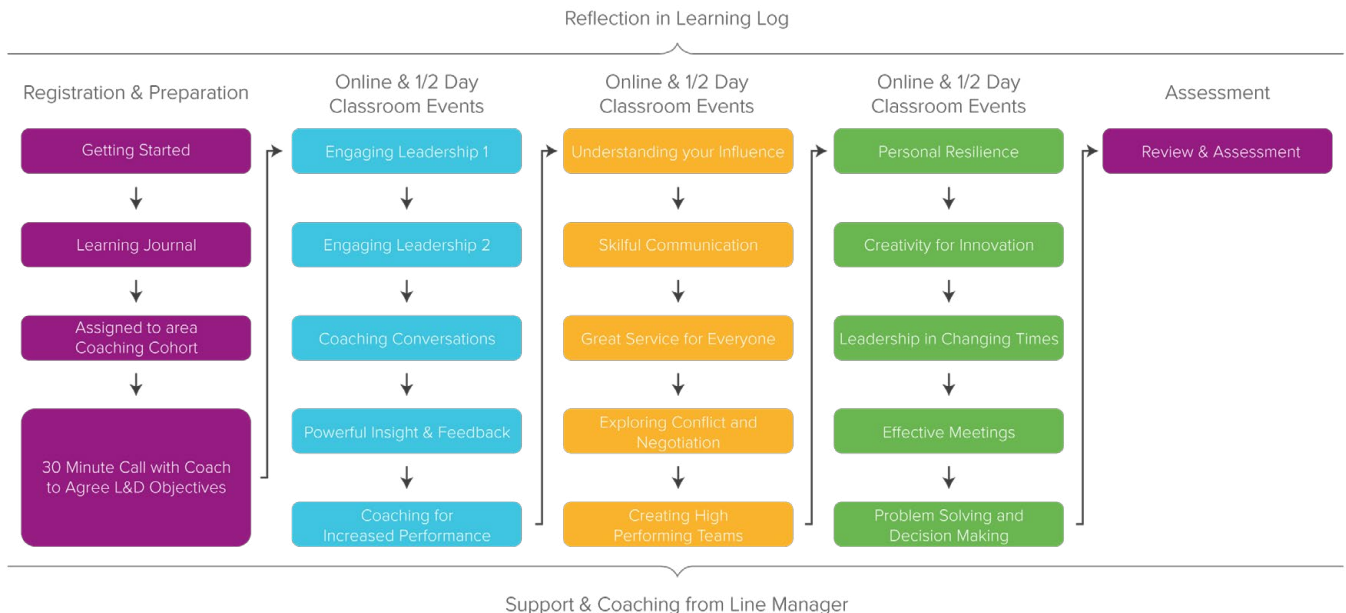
Reflection in Learning Log

Registration & Preparation

Getting Started

Learning Journal

Assigned to area Coaching Cohort

30 Minute Call with Coach to Agree L&D Objectives

Online & 1/2 Day Classroom Events

Engaging Leadership 1

Engaging Leadership 2

Coaching Conversations

Powerful Insight & Feedback

Coaching for Increased Performance

Online & 1/2 Day Classroom Events

Understanding your Influence

Skilful Communication

Great Service for Everyone

Exploring Conflict and Negotiation

Creating High Performing Teams

Online & 1/2 Day Classroom Events

Personal Resilience

Creativity for Innovation

Leadership in Changing Times

Effective Meetings

Problem Solving and Decision Making

Assessment

Review & Assessment

Support & Coaching from Line Manager